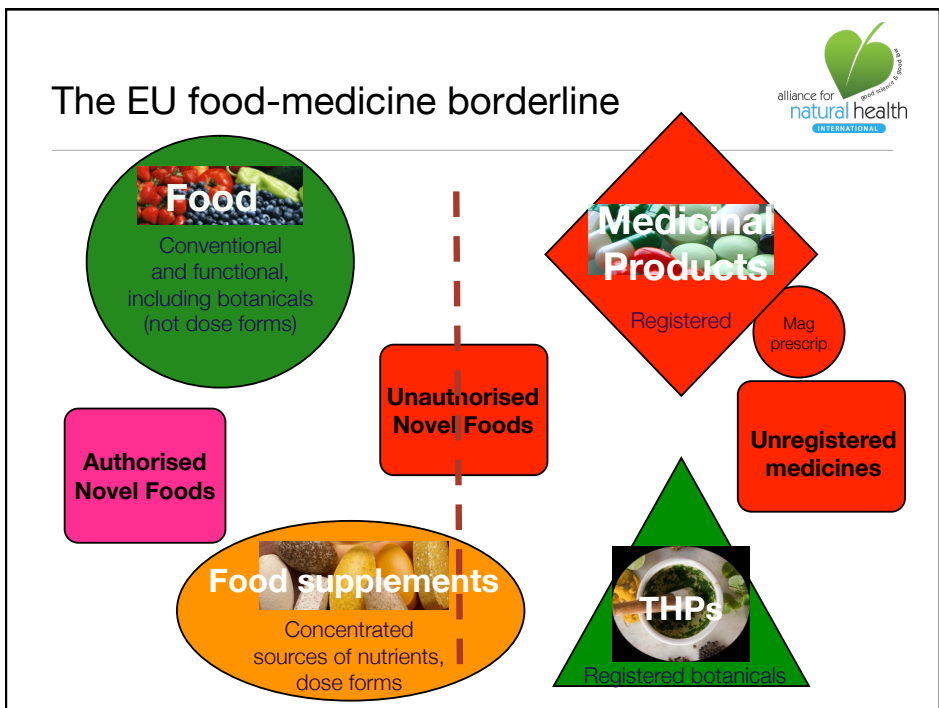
The EU food-medicine borderline

alliance for natural health INTERNATIONAL good science & good law

Food
Conventional and functional, including botanicals (not dose forms)

Medicinal Products
Registered

Mag prescrip

Unauthorised Novel Foods

Unregistered medicines

Authorised Novel Foods

Food supplements
Concentrated sources of nutrients, dose forms

THPs
Registered botanicals